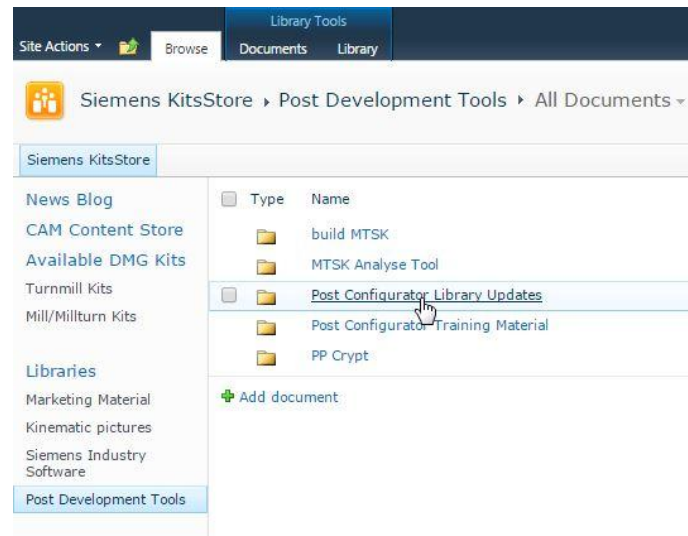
Site Actions ▾ Browse Library Tools Documents Library

Siemens KitsStore ▸ Post Development Tools ▸ All Documents ▾

Siemens KitsStore

News Blog
CAM Content Store
Available DMG Kits
Turnmill Kits
Mill/Millturn Kits

Libraries
Marketing Material
Kinematic pictures
Siemens Industry Software
Post Development Tools

| Type | Name |
|---|---|
| | build MTSK |
| | MTSK Analyse Tool |
| | Post Configurator Library Updates |
| | Post Configurator Training Material |
| | PP Crypt |

Add document